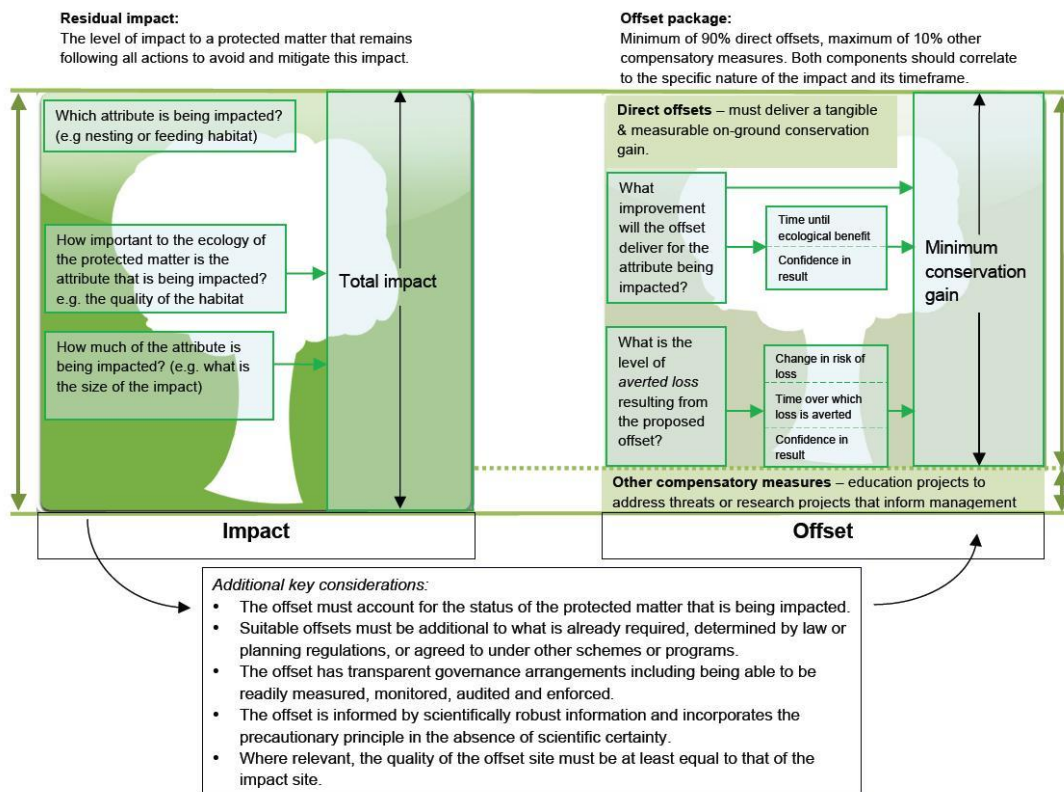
**Residual impact:**
The level of impact to a protected matter that remains following all actions to avoid and mitigate this impact.

**Offset package:**
Minimum of 90% direct offsets, maximum of 10% other compensatory measures. Both components should correlate to the specific nature of the impact and its timeframe.

Which attribute is being impacted? (e.g nesting or feeding habitat)

How important to the ecology of the protected matter is the attribute that is being impacted? e.g. the quality of the habitat

How much of the attribute is being impacted? (e.g. what is the size of the impact)

Total impact

**Direct offsets** – must deliver a tangible & measurable on-ground conservation gain.

What improvement will the offset deliver for the attribute being impacted?

Time until ecological benefit

Confidence in result

What is the level of *averted loss* resulting from the proposed offset?

Change in risk of loss

Time over which loss is averted

Confidence in result

Minimum conservation gain

**Other compensatory measures** – education projects to address threats or research projects that inform management

**Impact**

**Offset**

*Additional key considerations:*
- The offset must account for the status of the protected matter that is being impacted.
- Suitable offsets must be additional to what is already required, determined by law or planning regulations, or agreed to under other schemes or programs.
- The offset has transparent governance arrangements including being able to be readily measured, monitored, audited and enforced.
- The offset is informed by scientifically robust information and incorporates the precautionary principle in the absence of scientific certainty.
- Where relevant, the quality of the offset site must be at least equal to that of the impact site.